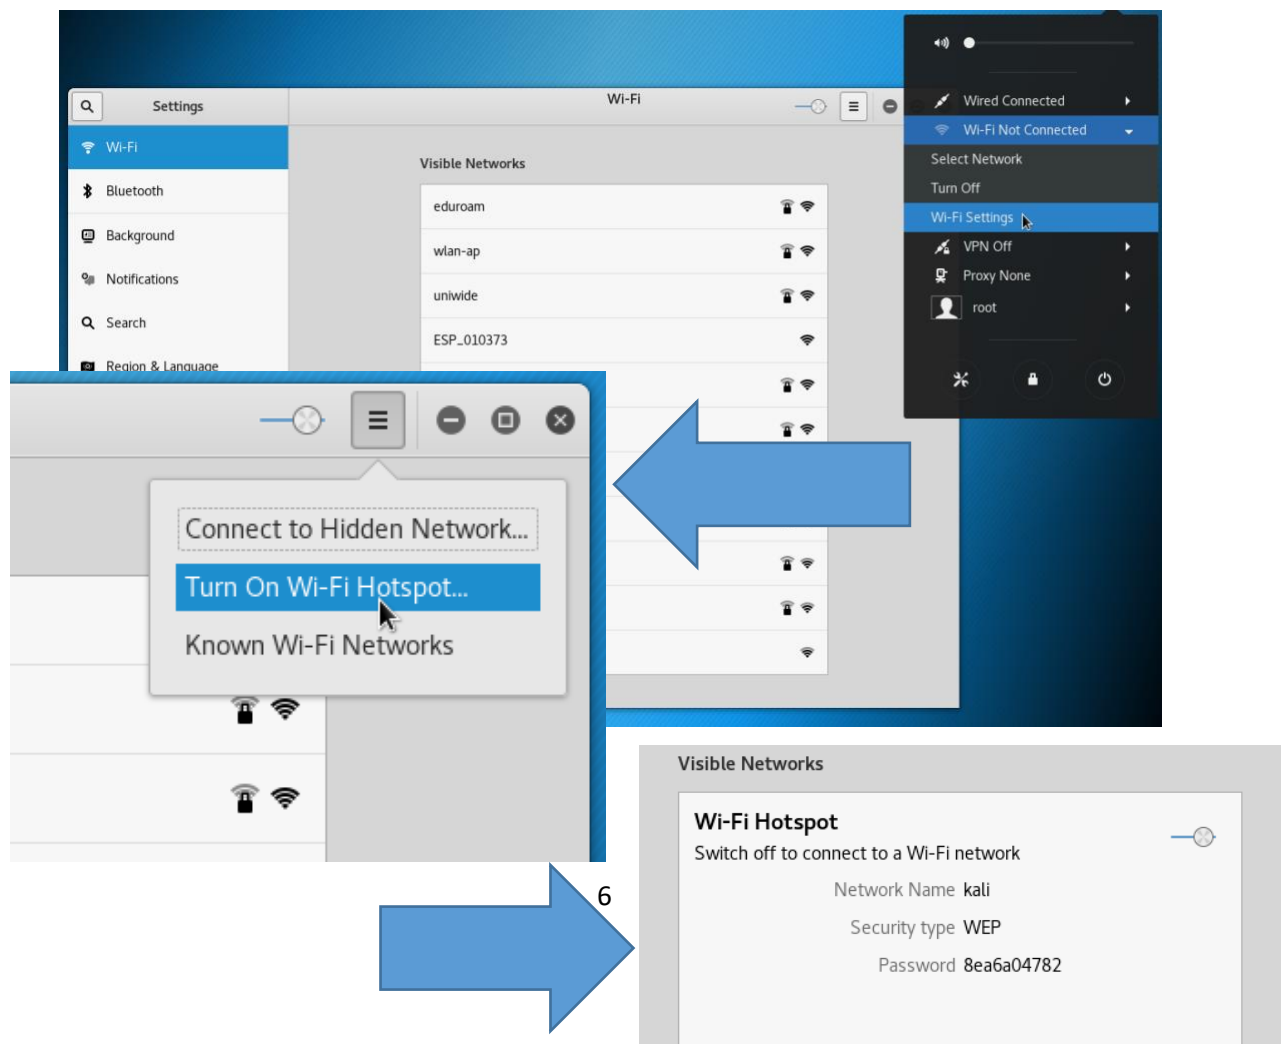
Settings

Wi-Fi

Wi-Fi

Bluetooth

Background

Notifications

Search

Region & Language

Visible Networks

eduroam

wlan-ap

uniwide

ESP_010373

Wired Connected

Wi-Fi Not Connected

Select Network

Turn Off

Wi-Fi Settings

VPN Off

Proxy None

root

Connect to Hidden Network...

Turn On Wi-Fi Hotspot...

Known Wi-Fi Networks

6

Visible Networks

Wi-Fi Hotspot

Switch off to connect to a Wi-Fi network

Network Name kali

Security type WEP

Password 8ea6a04782